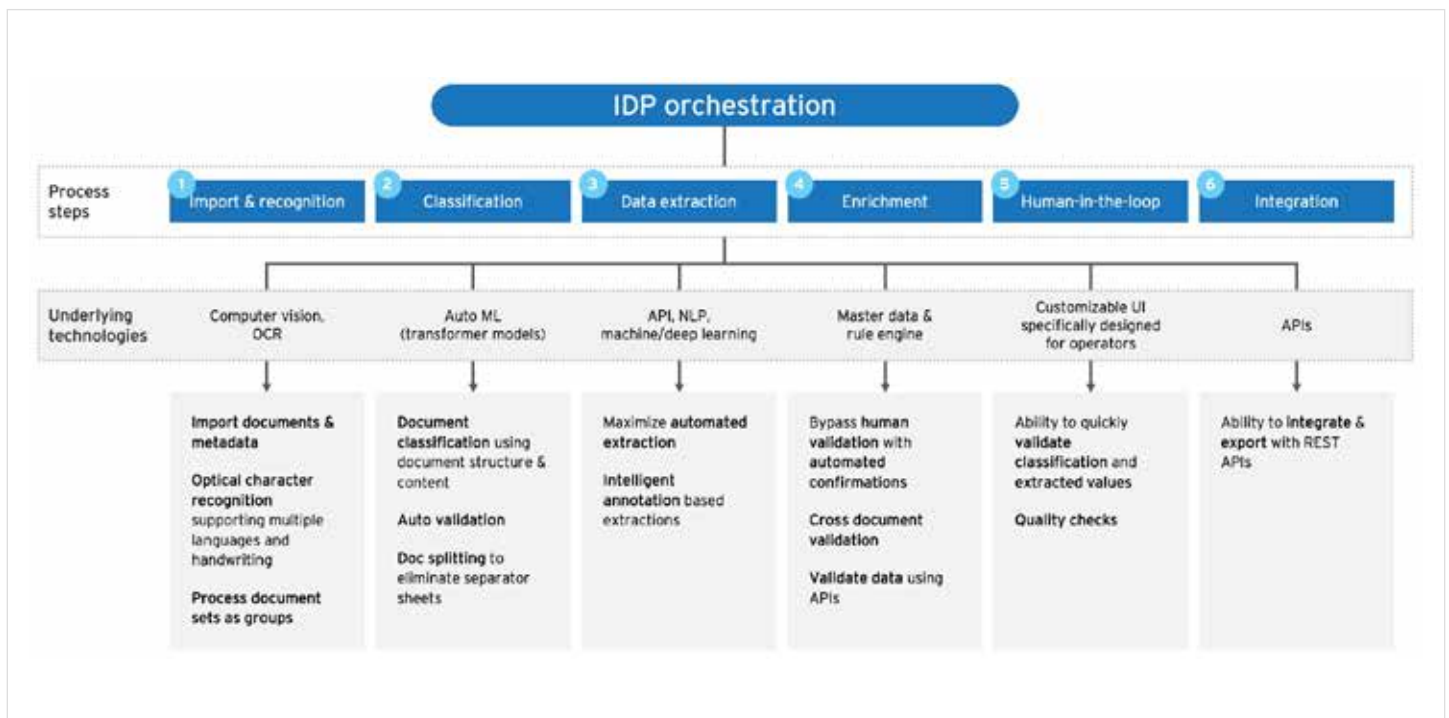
IDP orchestration

Process steps

1 Import & recognition

2 Classification

3 Data extraction

4 Enrichment

5 Human-in-the-loop

6 Integration

Underlying technologies

Computer vision, OCR

Auto ML (transformer models)

API, NLP, machine/deep learning

Master data & rule engine

Customizable UI specifically designed for operators

APIs

Import documents & metadata

Optical character recognition supporting multiple languages and handwriting

Process document sets as groups

Document classification using document structure & content

Auto validation

Doc splitting to eliminate separator sheets

Maximize automated extraction

Intelligent annotation based extractions

Bypass human validation with automated confirmations

Cross document validation

Validate data using APIs

Ability to quickly validate classification and extracted values

Quality checks

Ability to integrate & export with REST APIs